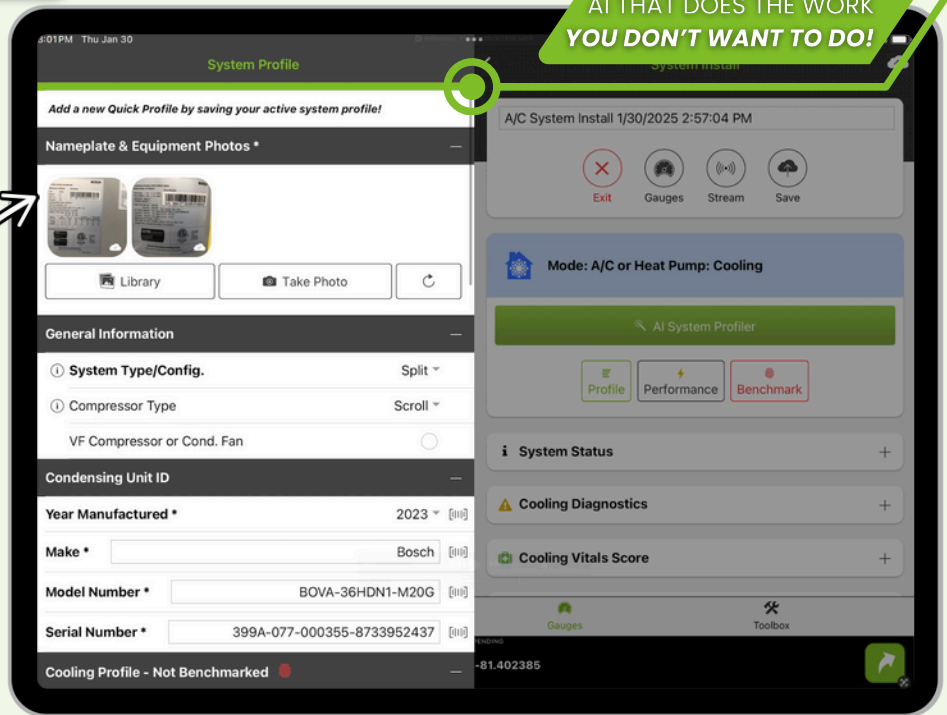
AI THAT DOES THE WORK
YOU DON'T WANT TO DO!

3:01PM Thu Jan 30

System Profile

Add a new Quick Profile by saving your active system profile!

Nameplate & Equipment Photos *

Library
Take Photo

General Information

System Type/Config. Split
Compressor Type Scroll
VF Compressor or Cond. Fan

Condensing Unit ID

Year Manufactured * 2023
Make * Bosch
Model Number * BOVA-36HDN1-M20G
Serial Number * 399A-077-000355-8733952437

Cooling Profile - Not Benchmarked

System Install

A/C System Install 1/30/2025 2:57:04 PM

Exit
Gauges
Stream
Save

Mode: A/C or Heat Pump: Cooling

AI System Profiler

Profile
Performance
Benchmark

System Status
Cooling Diagnostics
Cooling Vitals Score

Gauges
Toolbox

PENDING
-81.402385